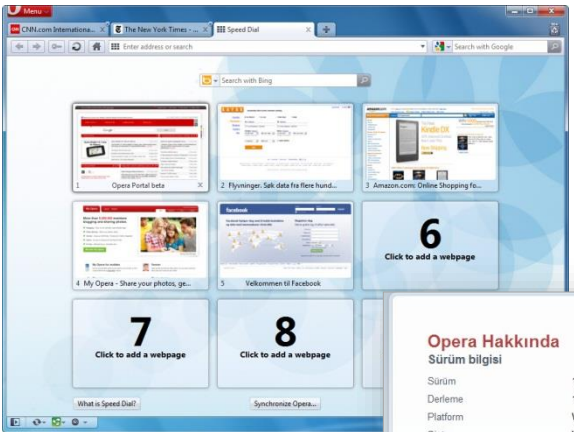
Menu

CNN.com Internationa... The New York Times - ... Speed Dial

Enter address or search

Search with Google

Search with Bing

1 Opera Portal beta

2 Flyvninger. Søk data fra flere hund...

3 Amazon.com: Online Shopping fo...

4 My Opera - Share your photos, ge...

5 Velkommen til Facebook

6
Click to add a webpage

7
Click to add a webpage

8
Click to add a webpage

What is Speed Dial?

Synchronize Opera...

Opera Hakkında
Sürüm bilgisi
Sürüm
Derleme
Platform